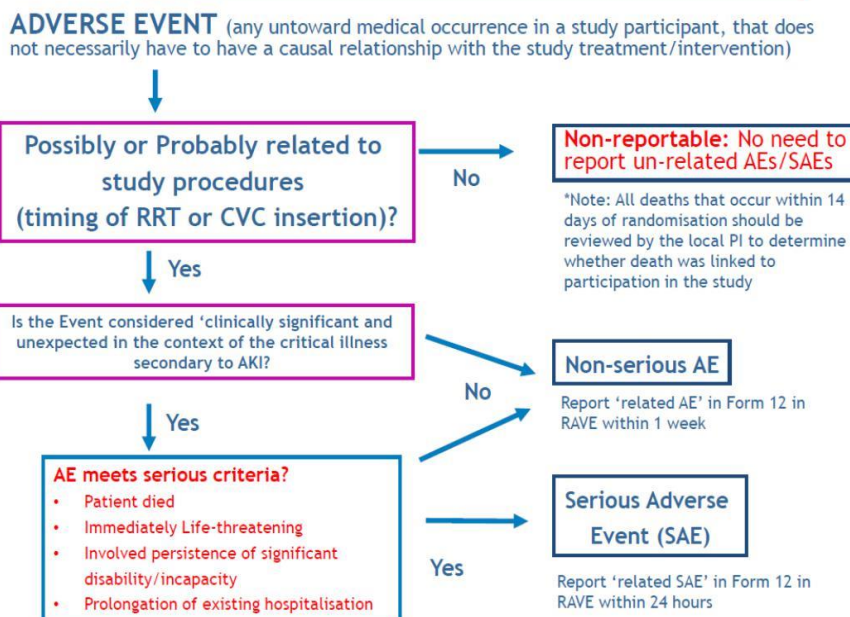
ADVERSE EVENT (any untoward medical occurrence in a study participant, that does not necessarily have to have a causal relationship with the study treatment/intervention)

Possibly or Probably related to study procedures (timing of RRT or CVC insertion)?

No

Non-reportable: No need to report un-related AEs/SAEs

*Note: All deaths that occur within 14 days of randomisation should be reviewed by the local PI to determine whether death was linked to participation in the study

Yes

Is the Event considered 'clinically significant and unexpected in the context of the critical illness secondary to AKI?

No

Non-serious AE

Report 'related AE' in Form 12 in RAVE within 1 week

Yes

AE meets serious criteria?

- Patient died
- Immediately Life-threatening
- Involved persistence of significant disability/incapacity
- Prolongation of existing hospitalisation

Yes

Serious Adverse Event (SAE)

Report 'related SAE' in Form 12 in RAVE within 24 hours